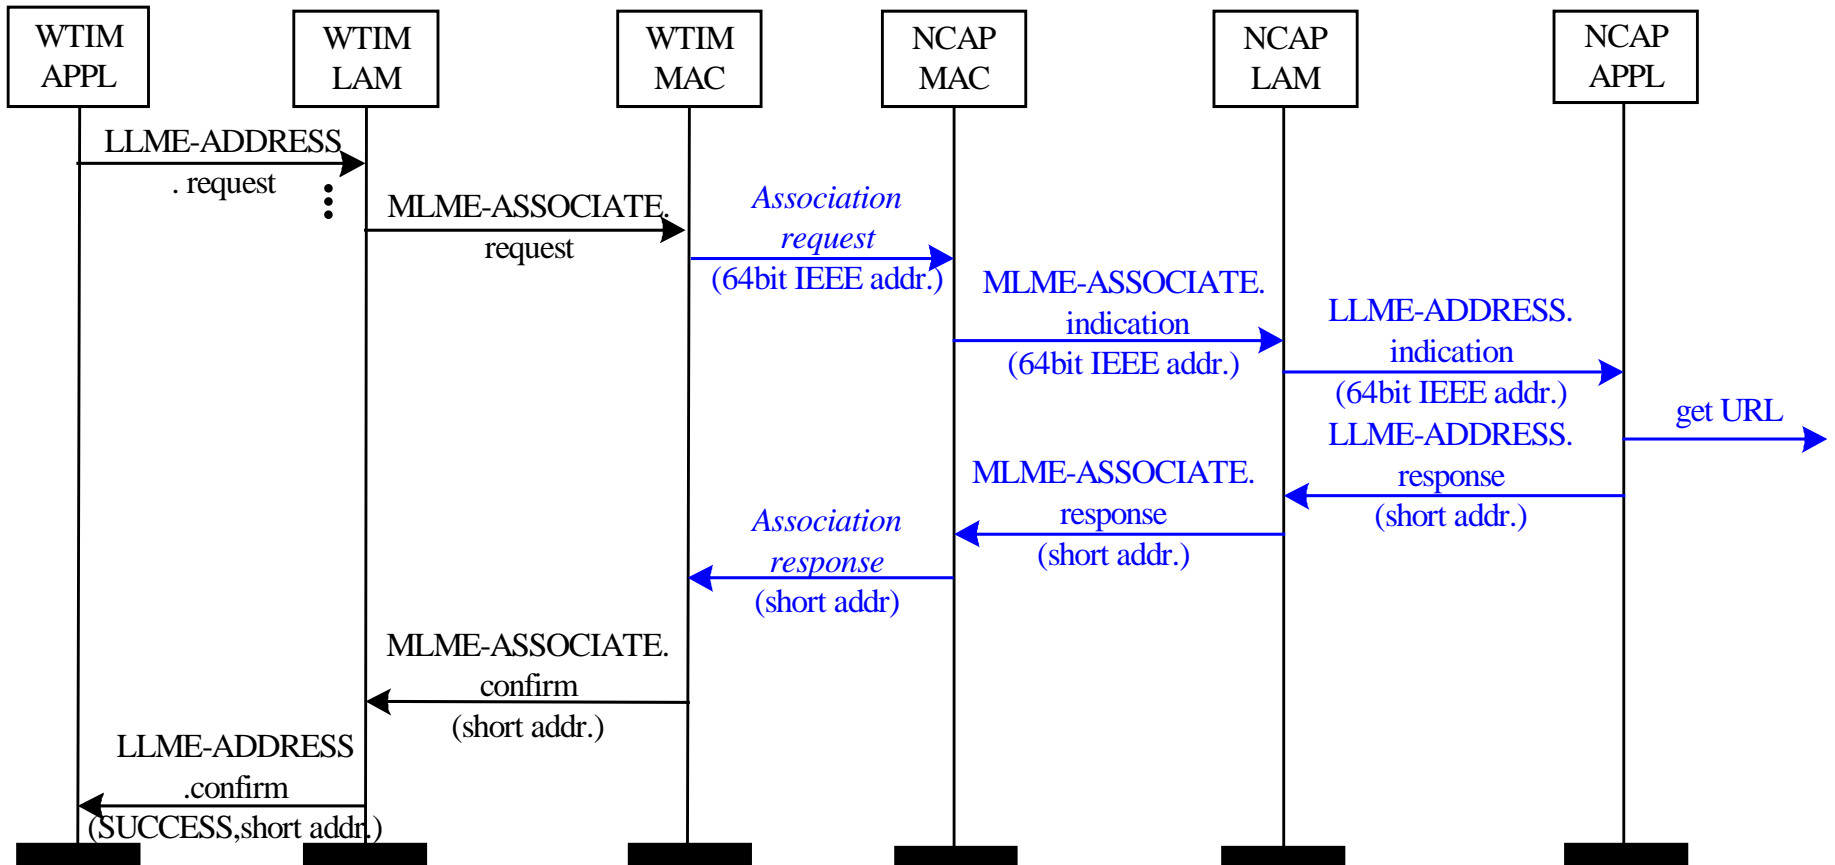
WTIM APPL

WTIM LAM

WTIM MAC

NCAP MAC

NCAP LAM

NCAP APPL

LLME-ADDRESS . request

MLME-ASSOCIATE. request

Association request (64bit IEEE addr.)

MLME-ASSOCIATE. indication (64bit IEEE addr.)

LLME-ADDRESS. indication (64bit IEEE addr.)

get URL

LLME-ADDRESS. response (short addr.)

MLME-ASSOCIATE. response (short addr.)

Association response (short addr)

MLME-ASSOCIATE. confirm (short addr.)

LLME-ADDRESS .confirm (SUCCESS,short addr.)